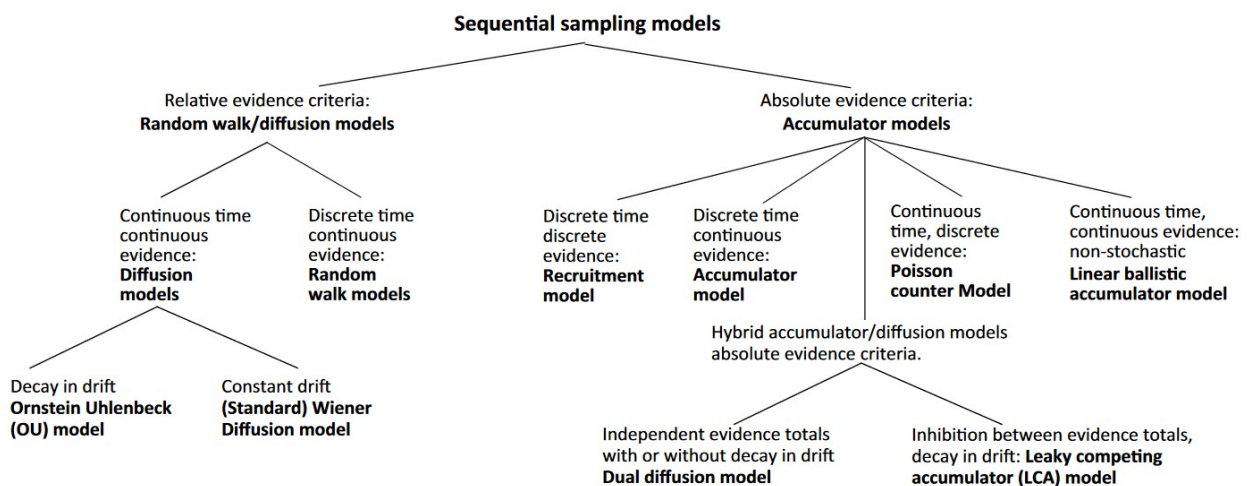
Sequential sampling models

Relative evidence criteria:
**Random walk/diffusion models**

Absolute evidence criteria:
**Accumulator models**

Continuous time continuous evidence:
**Diffusion models**

Discrete time continuous evidence:
**Random walk models**

Discrete time discrete evidence:
**Recruitment model**

Discrete time continuous evidence:
**Accumulator model**

Continuous time, discrete evidence:
**Poisson counter Model**

Continuous time, continuous evidence: non-stochastic
**Linear ballistic accumulator model**

Hybrid accumulator/diffusion models absolute evidence criteria.

Decay in drift
**Ornstein Uhlenbeck (OU) model**

Constant drift
**(Standard) Wiener Diffusion model**

Independent evidence totals with or without decay in drift
**Dual diffusion model**

Inhibition between evidence totals, decay in drift: **Leaky competing accumulator (LCA) model**